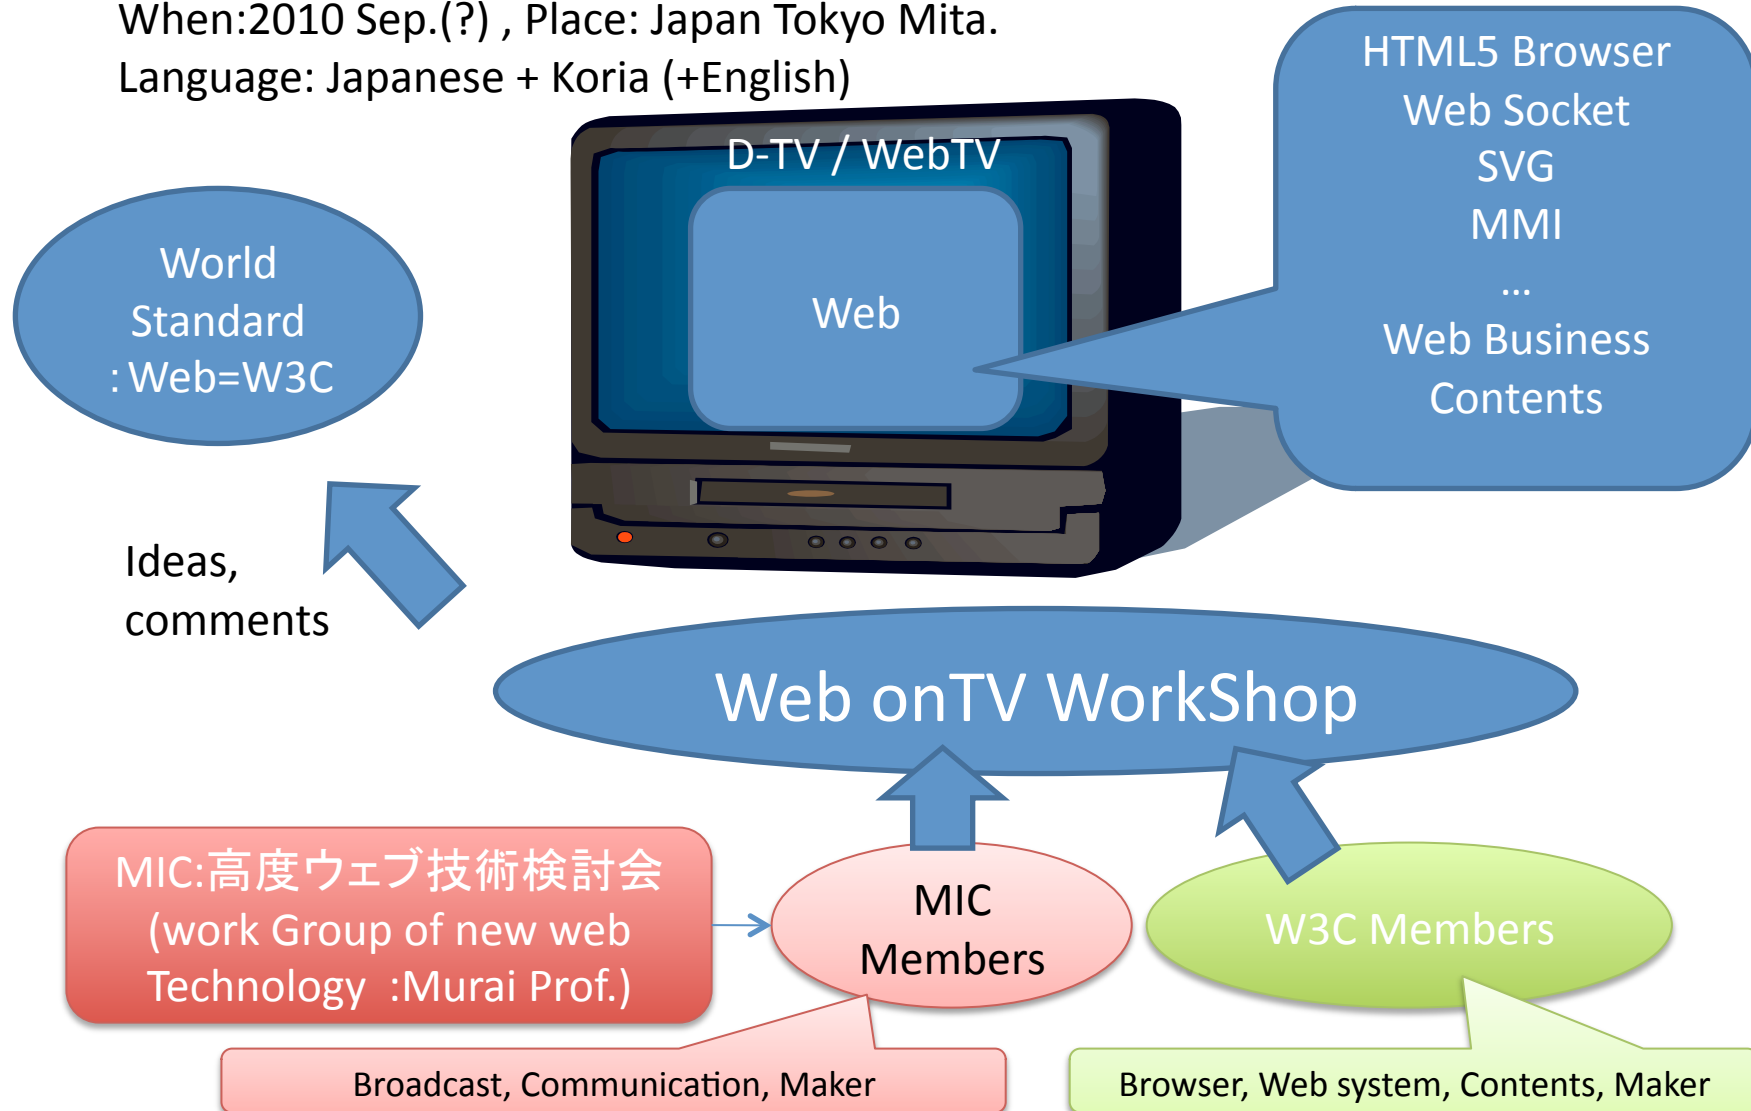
When:2010 Sep.(?) , Place: Japan Tokyo Mita.
Language: Japanese + Koria (+English)

D-TV / WebTV

Web

HTML5 Browser
Web Socket
SVG
MMI
...
Web Business
Contents

World
Standard
: Web=W3C

Ideas,
comments

Web onTV WorkShop

MIC:高度ウェブ技術検討会
(work Group of new web
Technology :Murai Prof.)

MIC
Members

W3C Members

Broadcast, Communication, Maker

Browser, Web system, Contents, Maker